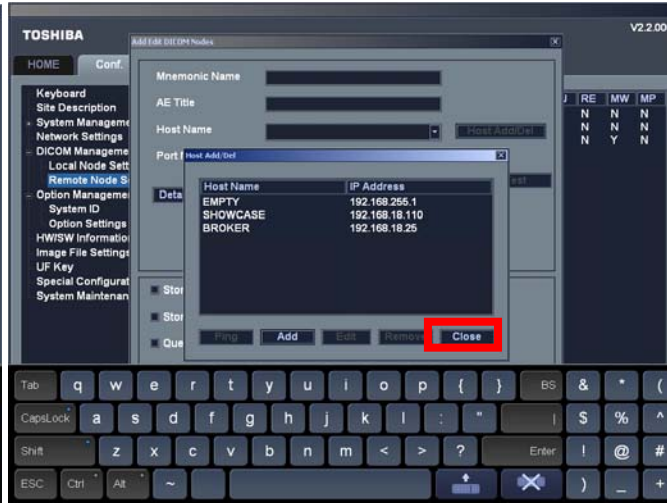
TOSHIBA

V2.2.00

HOME

Conf.

Keyboard
Site Description
System Manageme
Network Settings
DICOM Manageme
Local Node Sett
Remote Node S
Option Manageme
System ID
Option Settings
HW/SW Informatio
Image File Setting
UF Key
Special Configurat
System Maintenan

Add Edit DICOM Nodes

Mnemonic Name

AE Title

Host Name

Host Add/Del

Port

Deta

Stor

Stor

Que

| J | RE | MW | MP |
|---|---|---|---|
| | N | N | N |
| | N | N | N |
| | N | Y | N |

Host Add/Del

| Host Name | IP Address |
|---|---|
| EMPTY | 192.168.255.1 |
| SHOWCASE | 192.168.18.110 |
| BROKER | 192.168.18.25 |

Ping Add Edit Remove Close

Tab q w e r t y u i o p { } BS & * (

CapsLock a s d f g h j k l : " $ % ^

Shift z x c v b n m < > ? Enter ! @ #

ESC Ctrl Alt ~ ) _ +